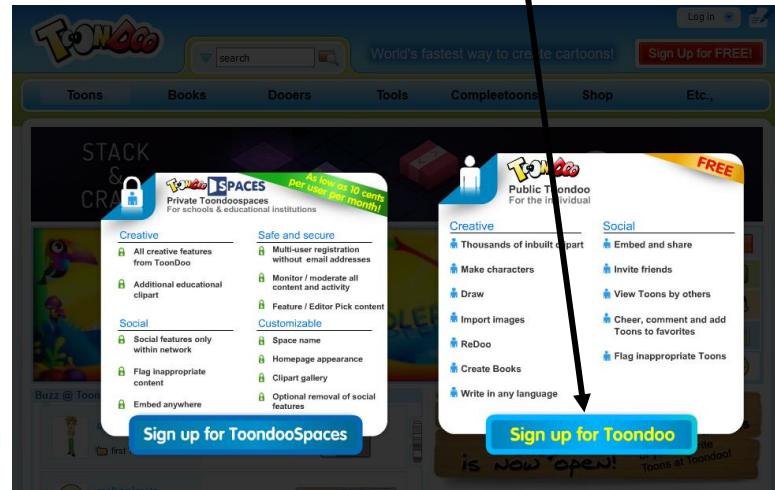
TOONDOO

search

World's fastest way to create cartoons!

Sign Up for FREE!

Log in

Toons

Books

Dooers

Tools

Compleetoons

Shop

Etc.,

STACK & CRA

ToonDoo SPACES
Private Toondoospaces
For schools & educational institutions

As low as 10 cents per user per month!

Creative
All creative features from ToonDoo
Additional educational clipart

Social
Social features only within network
Flag inappropriate content
Embed anywhere

Safe and secure
Multi-user registration without email addresses
Monitor / moderate all content and activity
Feature / Editor Pick content

Customizable
Space name
Homepage appearance
Clipart gallery
Optional removal of social features

Sign up for ToondooSpaces

ToonDoo
Public Toondoo
For the individual

FREE

Creative
Thousands of inbuilt clipart
Make characters
Draw
Import images
ReDoo
Create Books
Write in any language

Social
Embed and share
Invite friends
View Toons by others
Cheer, comment and add Toons to favorites
Flag inappropriate Toons

Sign up for Toondoo

Buzz @ Toon

first

is now open!

Toons at Toondoo!